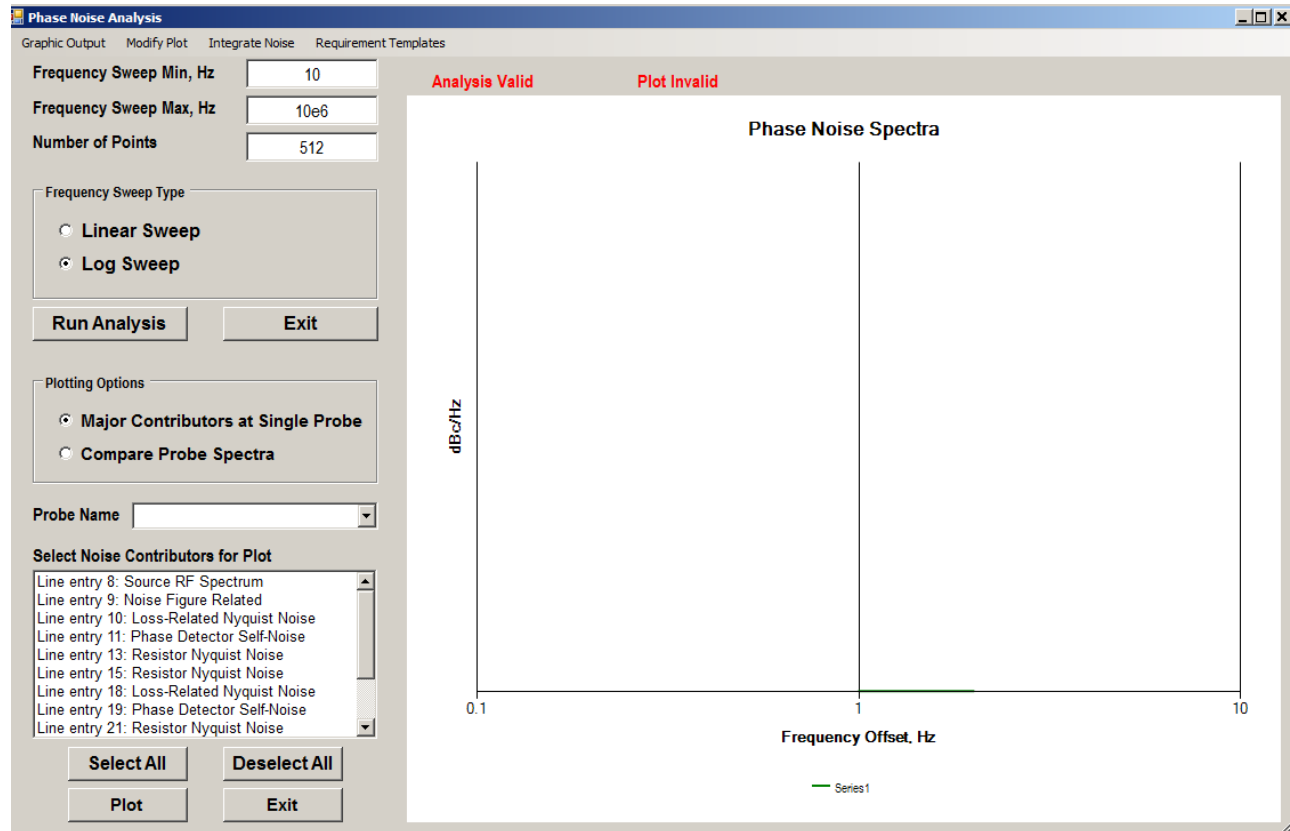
Phase Noise Analysis

Graphic Output Modify Plot Integrate Noise Requirement Templates

Frequency Sweep Min, Hz 10
Frequency Sweep Max, Hz 10e6
Number of Points 512

Frequency Sweep Type
Linear Sweep
Log Sweep

Run Analysis Exit

Plotting Options
Major Contributors at Single Probe
Compare Probe Spectra

Probe Name

Select Noise Contributors for Plot
Line entry 8: Source RF Spectrum
Line entry 9: Noise Figure Related
Line entry 10: Loss-Related Nyquist Noise
Line entry 11: Phase Detector Self-Noise
Line entry 13: Resistor Nyquist Noise
Line entry 15: Resistor Nyquist Noise
Line entry 18: Loss-Related Nyquist Noise
Line entry 19: Phase Detector Self-Noise
Line entry 21: Resistor Nyquist Noise

Select All Deselect All
Plot Exit

Analysis Valid Plot Invalid

Phase Noise Spectra

dBc/Hz

0.1 1 10

Frequency Offset, Hz

Series1